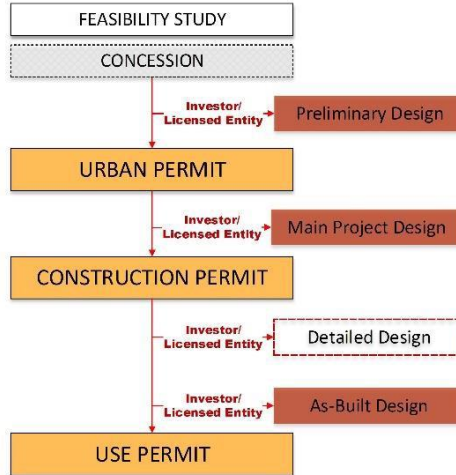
FEASIBILITY STUDY

CONCESSION

Investor/ Licensed Entity

Preliminary Design

URBAN PERMIT

Investor/ Licensed Entity

Main Project Design

CONSTRUCTION PERMIT

Investor/ Licensed Entity

Detailed Design

Investor/ Licensed Entity

As-Built Design

USE PERMIT